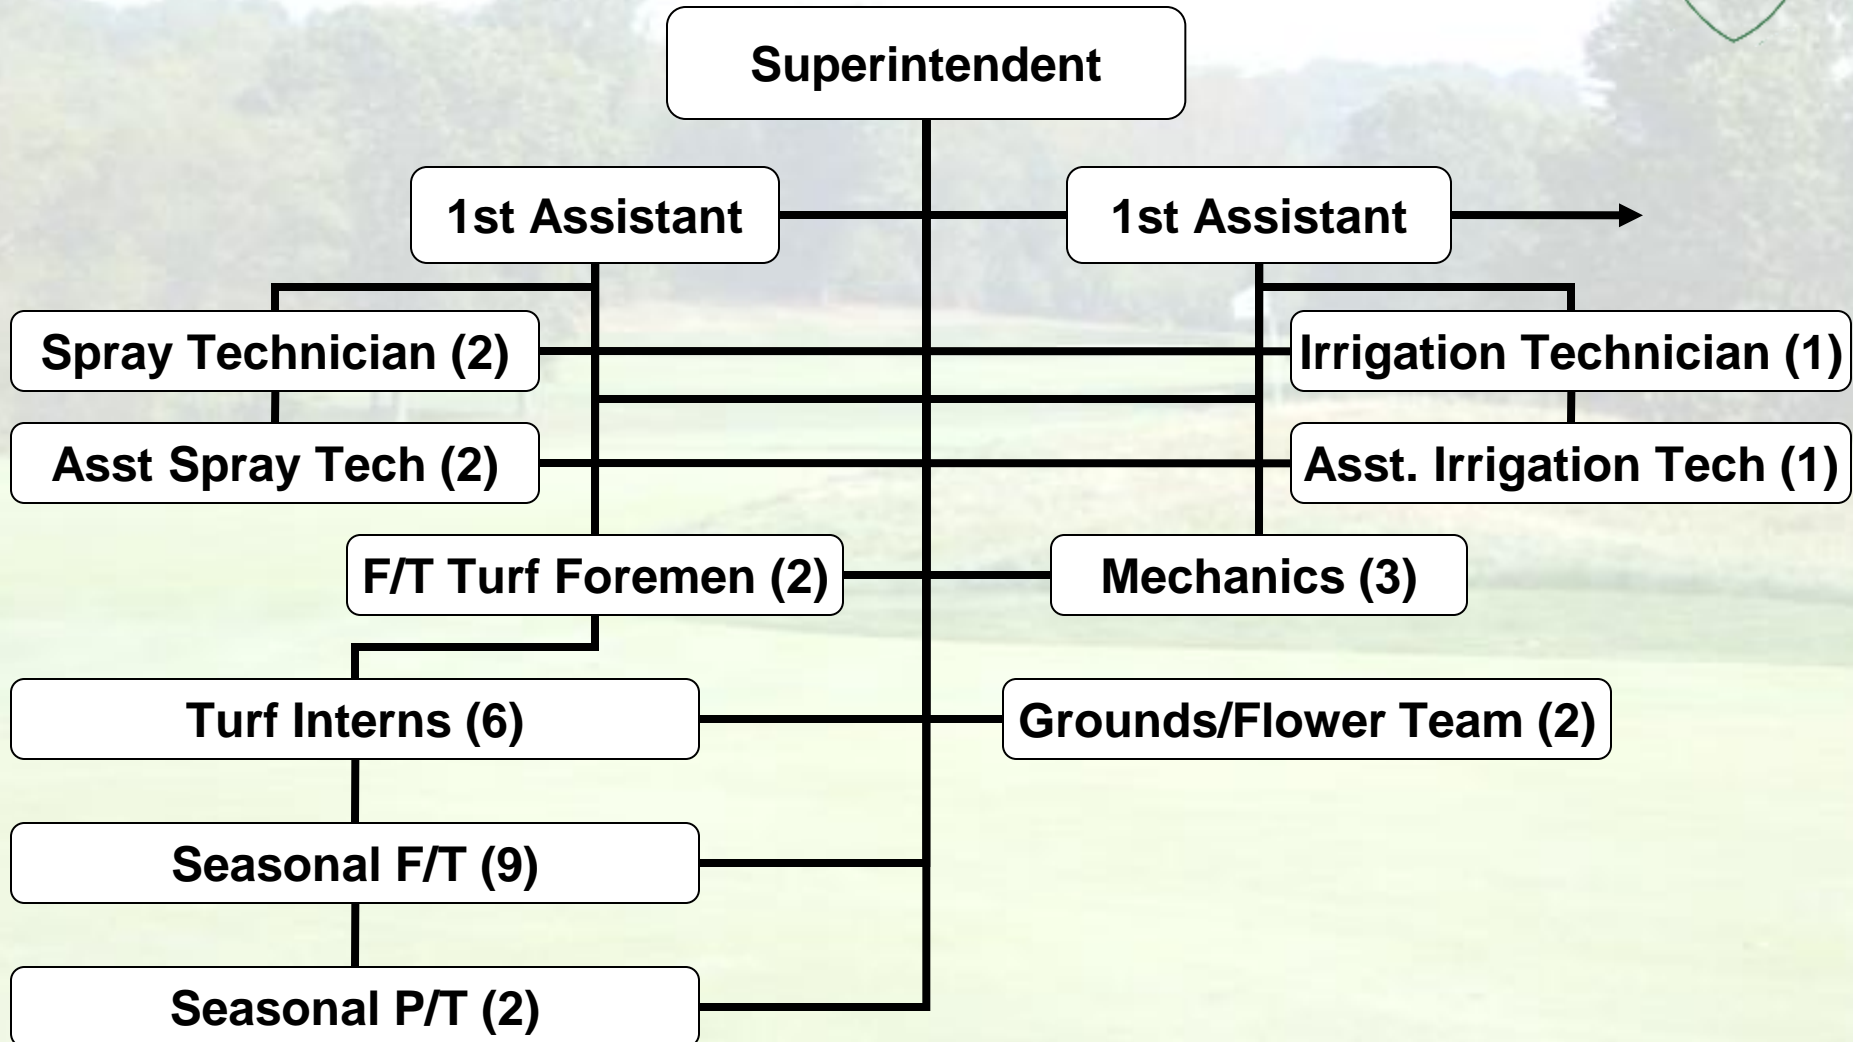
Superintendent

1st Assistant

1st Assistant

Spray Technician (2)

Irrigation Technician (1)

Asst Spray Tech (2)

Asst. Irrigation Tech (1)

F/T Turf Foremen (2)

Mechanics (3)

Turf Interns (6)

Grounds/Flower Team (2)

Seasonal F/T (9)

Seasonal P/T (2)